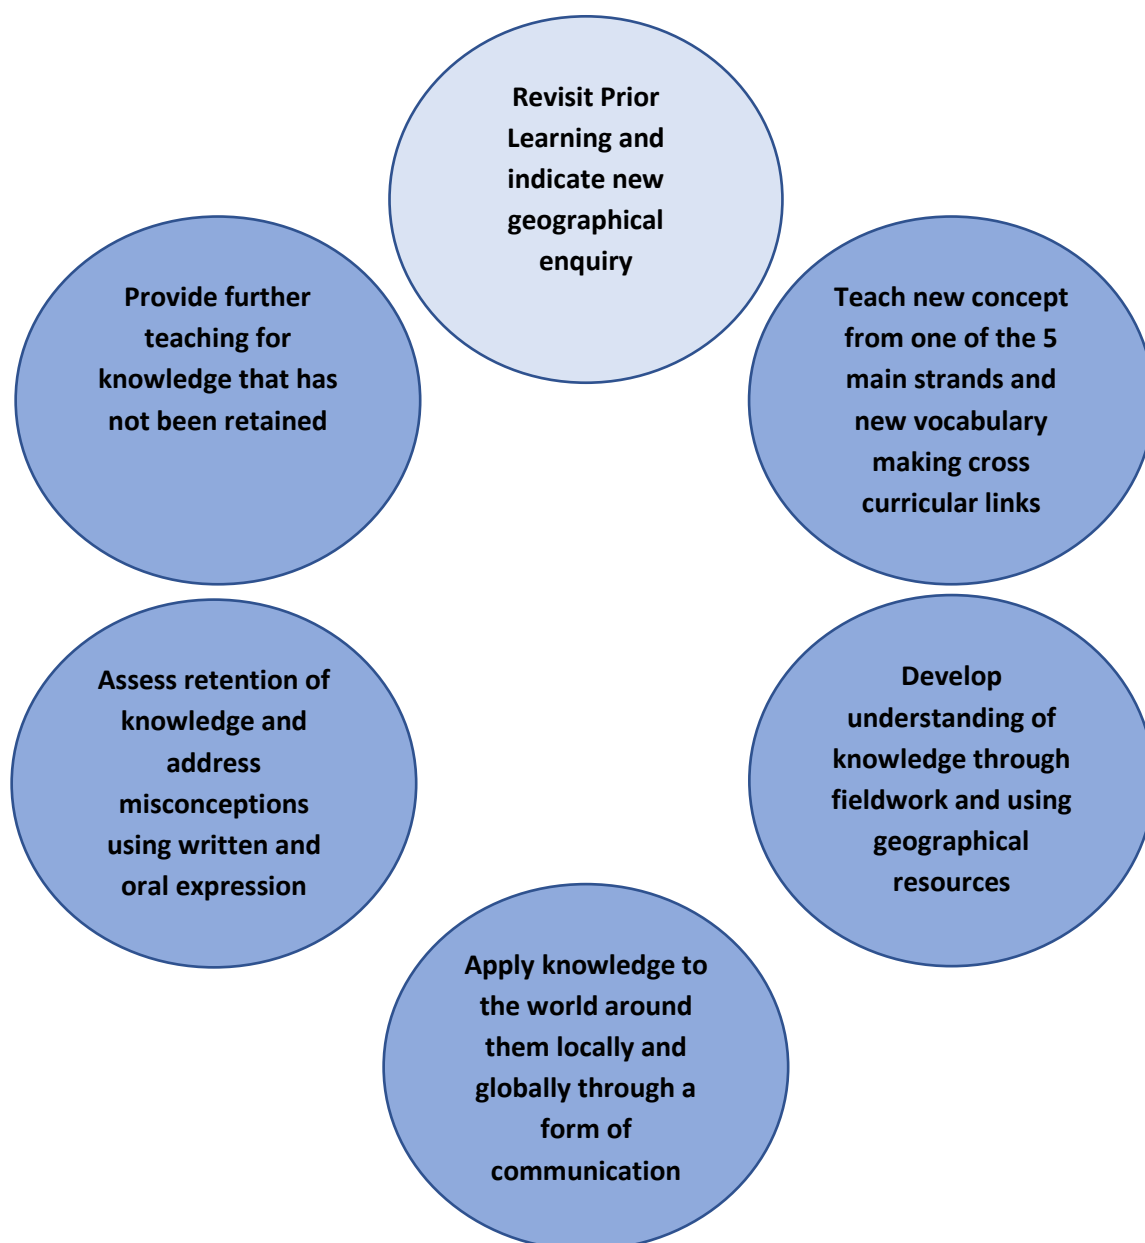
Revisit Prior Learning and indicate new geographical enquiry

Teach new concept from one of the 5 main strands and new vocabulary making cross curricular links

Develop understanding of knowledge through fieldwork and using geographical resources

Apply knowledge to the world around them locally and globally through a form of communication

Assess retention of knowledge and address misconceptions using written and oral expression

Provide further teaching for knowledge that has not been retained